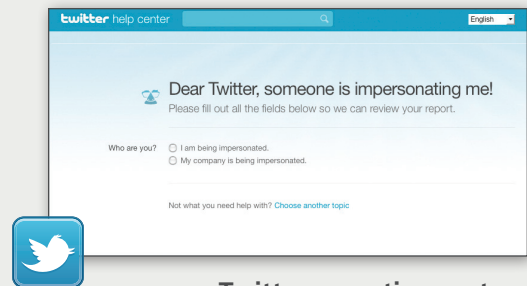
twitter help center

English

Dear Twitter, someone is impersonating me!
Please fill out all the fields below so we can review your report.

Who are you? I am being impersonated.
My company is being impersonated.

Not what you need help with? Choose another topic

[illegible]